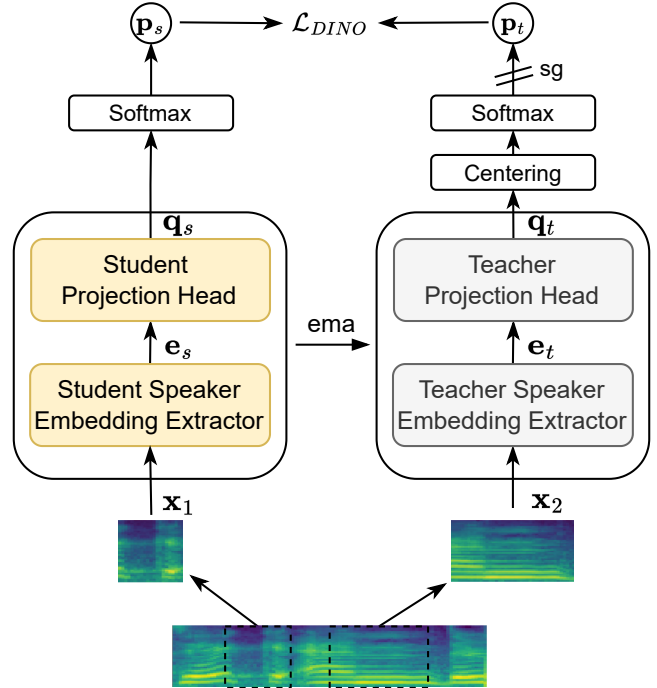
$\mathbf{p}_s$ $\mathcal{L}_{DINO}$ $\mathbf{p}_t$

sg

Softmax

Softmax

Centering

$\mathbf{q}_s$

$\mathbf{q}_t$

Student Projection Head

Teacher Projection Head

ema

$\mathbf{e}_s$

$\mathbf{e}_t$

Student Speaker Embedding Extractor

Teacher Speaker Embedding Extractor

$\mathbf{x}_1$

$\mathbf{x}_2$